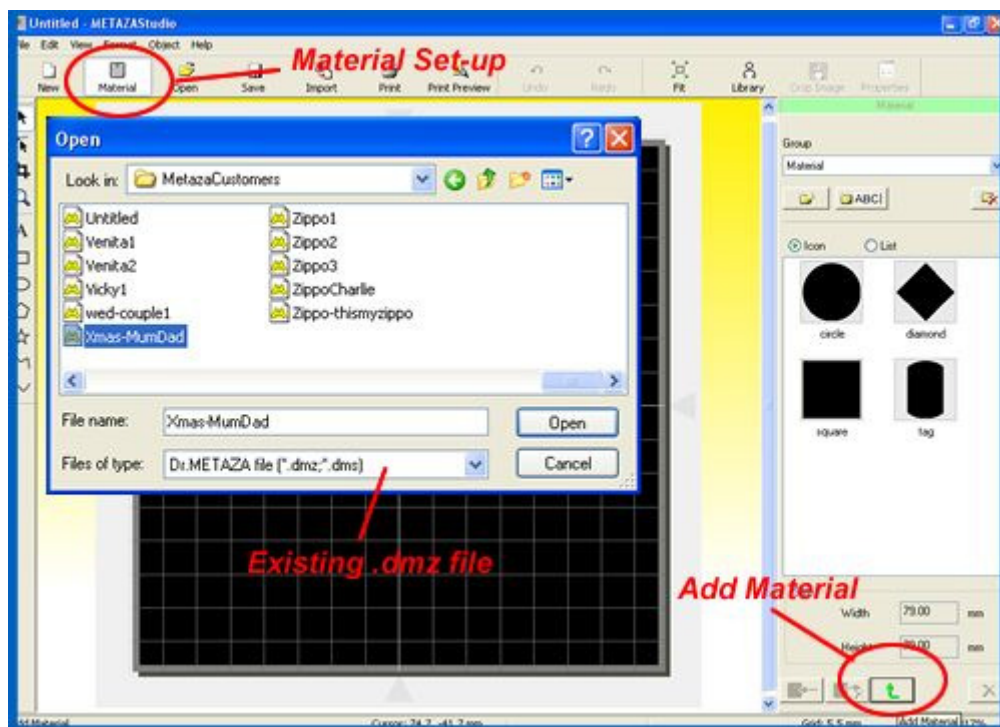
Untitled - METAZAStudio

le Edit View Format Object Help

Material Set-up

New Material Open Save Import Print Print Preview Undo Redo Fit Library Crop Image Properties

Material

Open

Look in: MetazaCustomers

Untitled
Venita1
Venita2
Vicky1
wed-couple1
Xmas-MumDad
Zippo1
Zippo2
Zippo3
ZippoCharlie
Zippo-thismyzippo

File name: Xmas-MumDad

Open

Files of type: Dr.METAZA file (*.dmz;*.dms)

Cancel

Group

Material

ABC

Icon List

circle diamond

square tag

Existing .dmz file

Add Material

Width 79.00 mm

Height 89.00 mm

Material

Cursor: 74.7, -41.2 mm

Grid: 5.5 mm

Add Material 17%